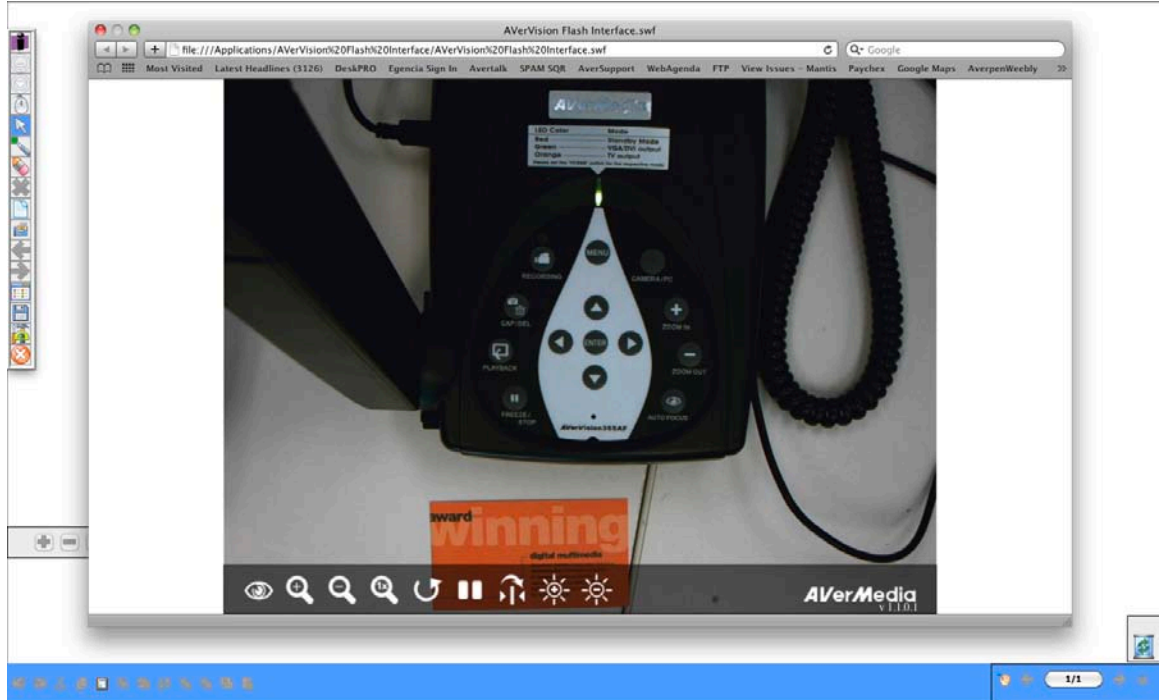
AVerVision Flash Interface.swf

file:///Applications/AVerVision%20Flash%20Interface/AVerVision%20Flash%20Interface.swf

Q- Google

Most Visited Latest Headlines (3126) DeskPRO Egencia Sign In Avertalk SPAM SQR AverSupport WebAgenda FTP View Issues - Mantis Paychex Google Maps AverpenWeebly »

AVerVision

LED Color Mode
Red Standby Mode
Green VGA/DVI output
Orange TV output

MENU

RECORDING

CAMERA/PC

CAP/DEL

ZOOM IN

ENTER

PLAYBACK

ZOOM OUT

FREEZE/STOP

AUTO FOCUS

AVerVision355AF

award winning

digital multimedia

1x

AVerMedia
v1.1.0.1

1/1